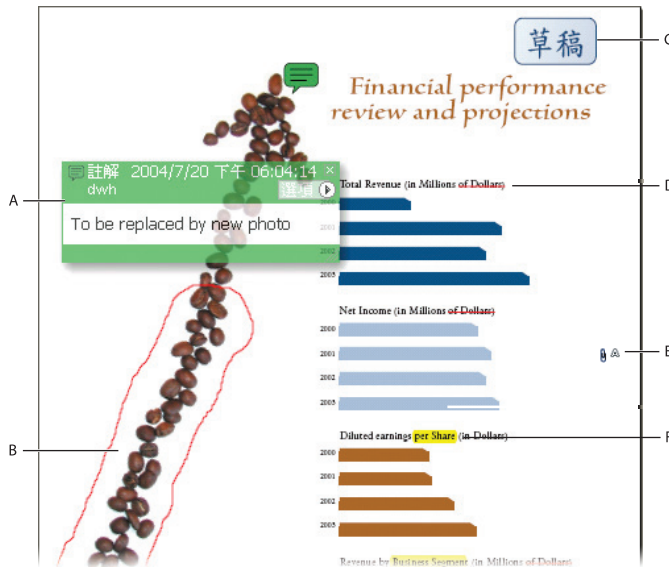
草稿

Financial performance review and projections

註解 2004/7/20 下午 06:04:14
dwh
選項
To be replaced by new photo

Total Revenue (in Millions of Dollars)
2000
2001
2002
2003

Net Income (in Millions of Dollars)
2000
2001
2002
2003

Diluted earnings per Share (in Dollars)
2000
2001
2002
2003

Revenue by Business Segment (in Millions of Dollars)

A
B
C
D
E
F